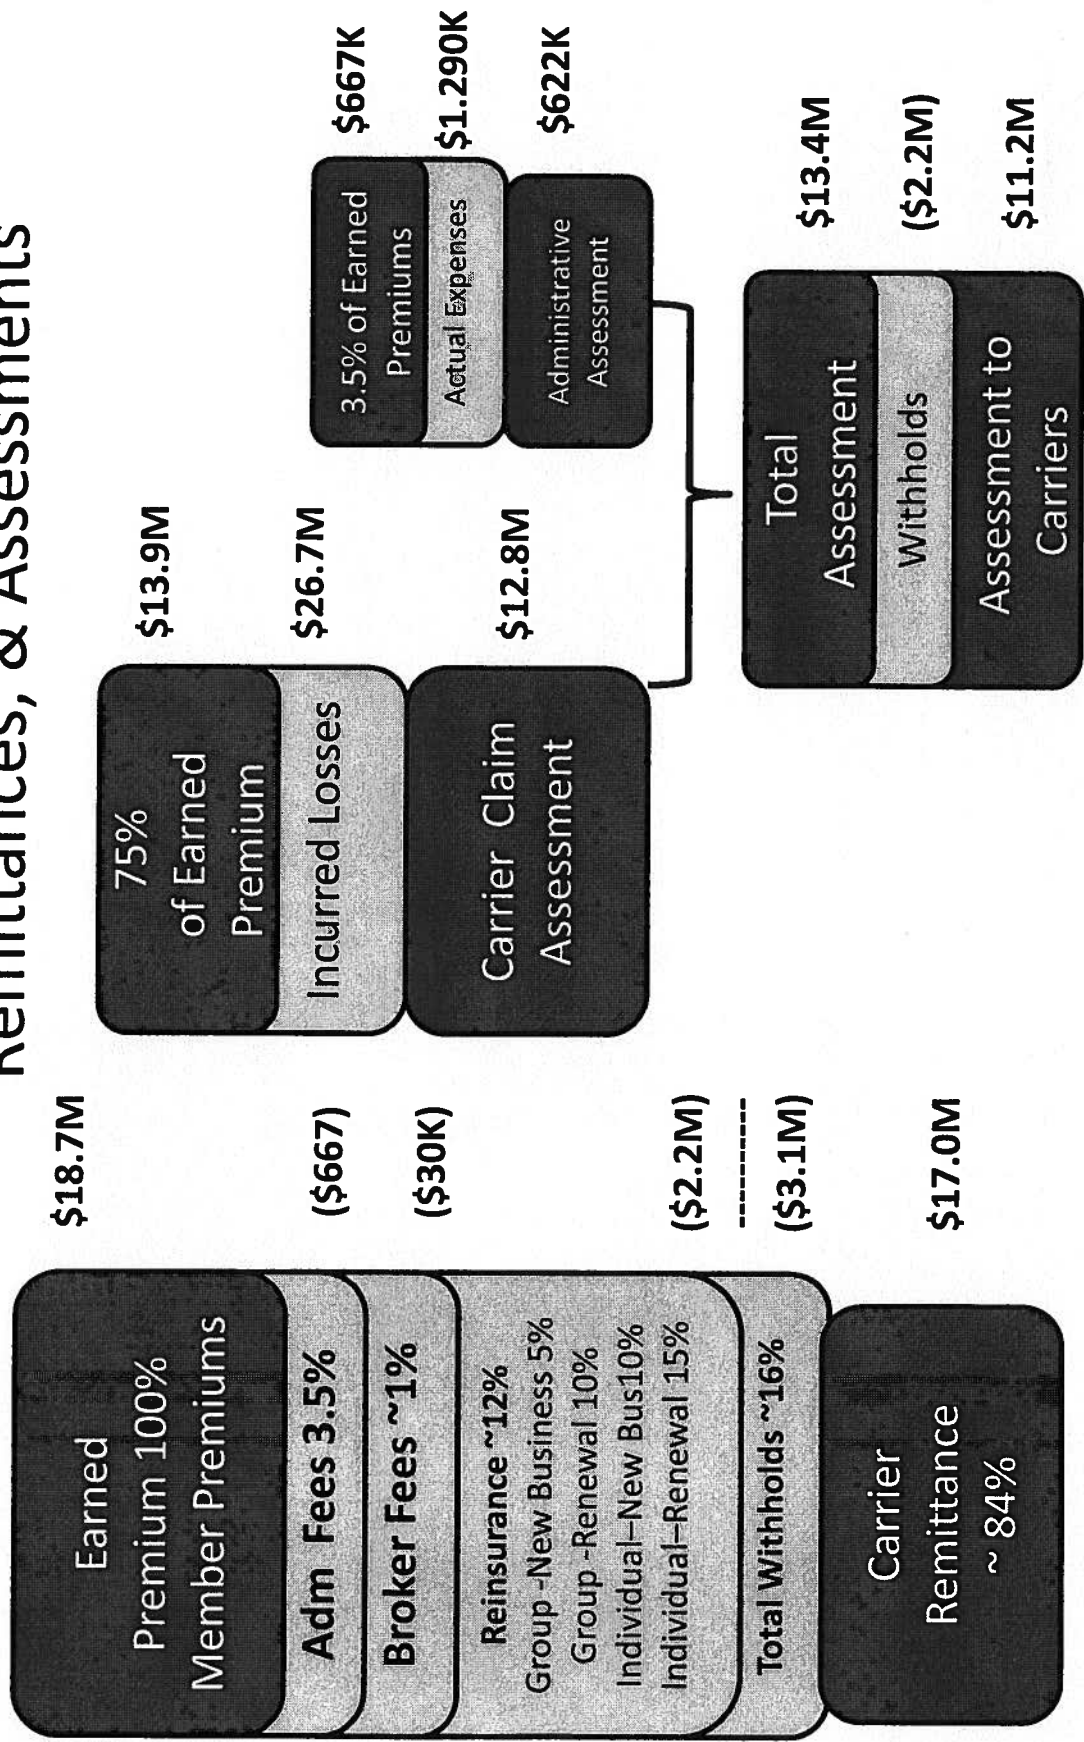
Remittances, & Assessments

Earned Premium 100% Member Premiums $18.7M

Adm Fees 3.5% ($667)

Broker Fees ~1% ($30K)

Reinsurance ~12%
Group -New Business 5%
Group -Renewal 10%
Individual–New Bus10%
Individual–Renewal 15% ($2.2M)

Total Withholds ~16% ($3.1M)

Carrier Remittance ~ 84% $17.0M

75% of Earned Premium $13.9M

Incurred Losses $26.7M

Carrier Claim Assessment $12.8M

3.5% of Earned Premiums $667K

Actual Expenses $1.290K

Administrative Assessment $622K

Total Assessment $13.4M

Withholds ($2.2M)

Assessment to Carriers $11.2M